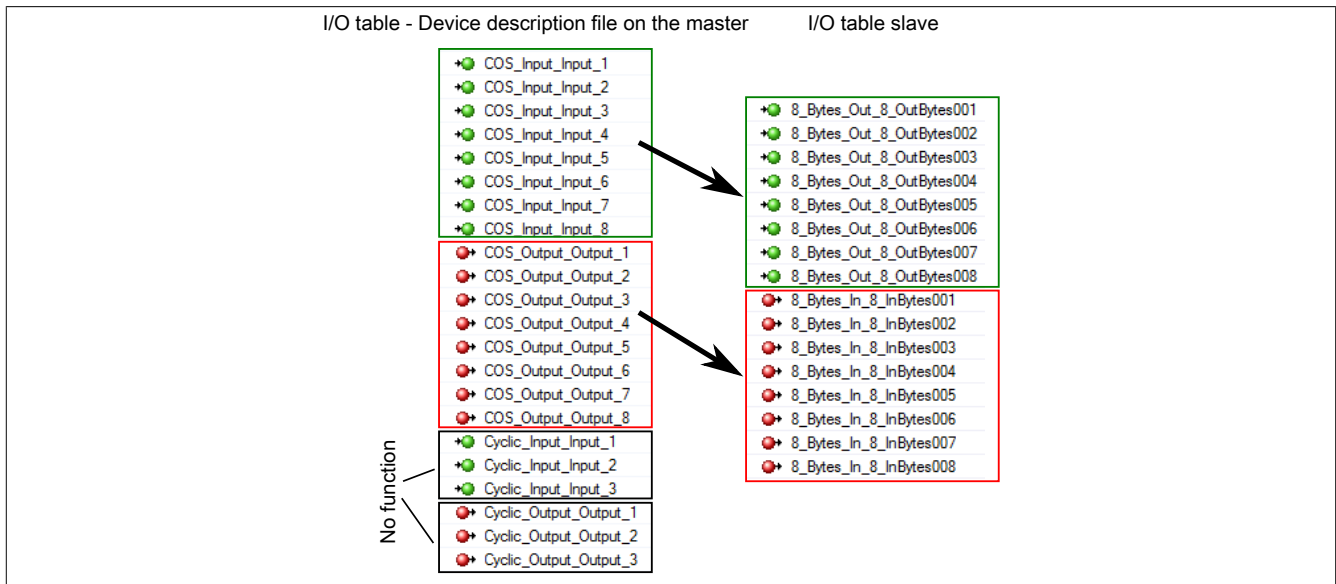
I/O table - Device description file on the master

COS_Input_Input_1
COS_Input_Input_2
COS_Input_Input_3
COS_Input_Input_4
COS_Input_Input_5
COS_Input_Input_6
COS_Input_Input_7
COS_Input_Input_8
COS_Output_Output_1
COS_Output_Output_2
COS_Output_Output_3
COS_Output_Output_4
COS_Output_Output_5
COS_Output_Output_6
COS_Output_Output_7
COS_Output_Output_8
Cyclic_Input_Input_1
Cyclic_Input_Input_2
Cyclic_Input_Input_3
Cyclic_Output_Output_1
Cyclic_Output_Output_2
Cyclic_Output_Output_3

No function

I/O table slave

8_Bytes_Out_8_OutBytes001
8_Bytes_Out_8_OutBytes002
8_Bytes_Out_8_OutBytes003
8_Bytes_Out_8_OutBytes004
8_Bytes_Out_8_OutBytes005
8_Bytes_Out_8_OutBytes006
8_Bytes_Out_8_OutBytes007
8_Bytes_Out_8_OutBytes008
8_Bytes_In_8_InBytes001
8_Bytes_In_8_InBytes002
8_Bytes_In_8_InBytes003
8_Bytes_In_8_InBytes004
8_Bytes_In_8_InBytes005
8_Bytes_In_8_InBytes006
8_Bytes_In_8_InBytes007
8_Bytes_In_8_InBytes008